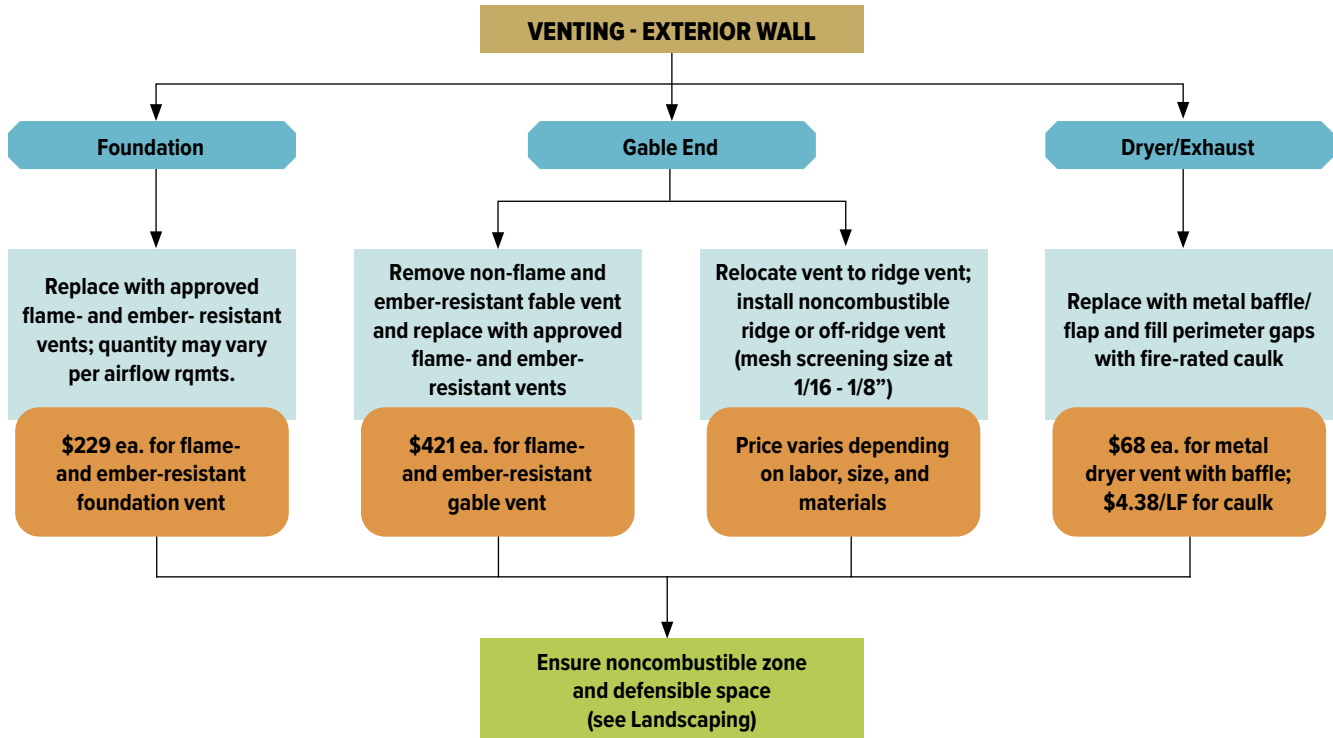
VENTING - EXTERIOR WALL

Foundation

Gable End

Dryer/Exhaust

Replace with approved flame- and ember- resistant vents; quantity may vary per airflow rqmts.

$229 ea. for flame- and ember-resistant foundation vent

Remove non-flame and ember-resistant fable vent and replace with approved flame- and ember-resistant vents

$421 ea. for flame- and ember-resistant gable vent

Relocate vent to ridge vent; install noncombustible ridge or off-ridge vent (mesh screening size at 1/16 - 1/8")

Price varies depending on labor, size, and materials

Replace with metal baffle/ flap and fill perimeter gaps with fire-rated caulk

$68 ea. for metal dryer vent with baffle; $4.38/LF for caulk

Ensure noncombustible zone and defensible space (see Landscaping)